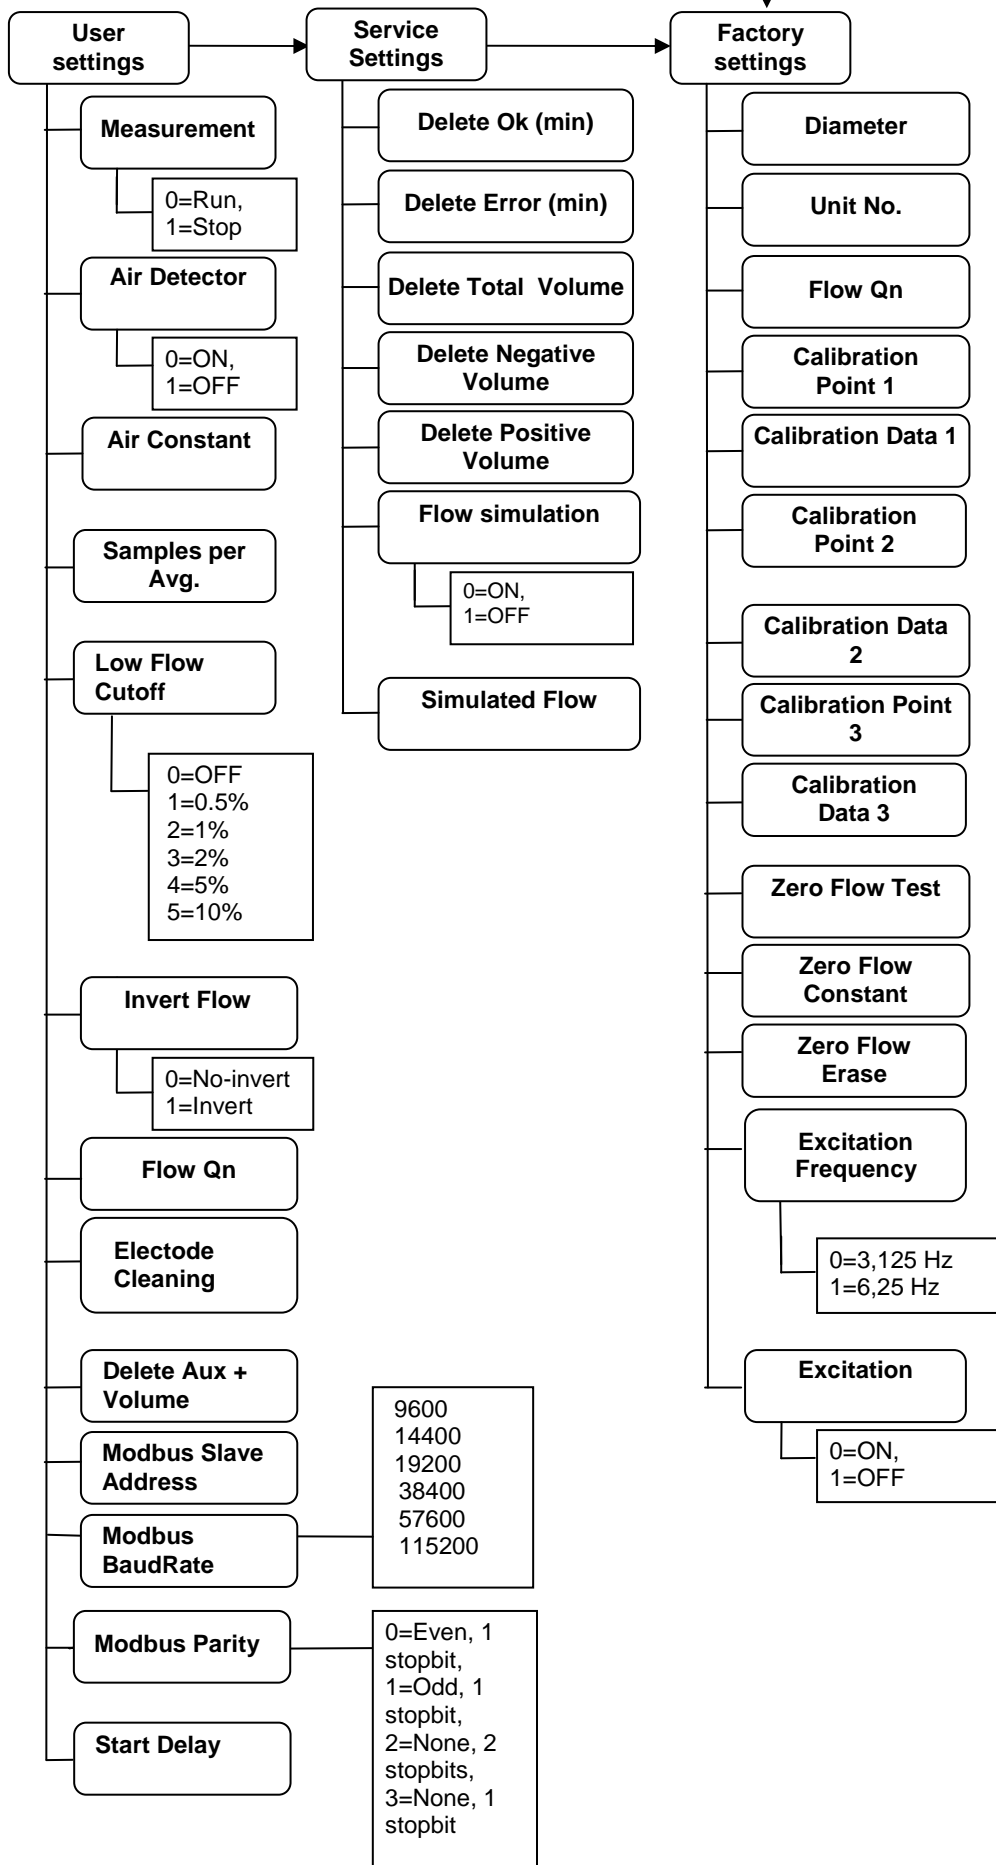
User settings

Measurement

0=Run,
1=Stop

Air Detector

0=ON,
1=OFF

Air Constant

Samples per Avg.

Low Flow Cutoff

0=OFF
1=0.5%
2=1%
3=2%
4=5%
5=10%

Invert Flow

0=No-invert
1=Invert

Flow Qn

Electode Cleaning

Delete Aux + Volume

Modbus Slave Address

Modbus BaudRate

9600
14400
19200
38400
57600
115200

Modbus Parity

0=Even, 1 stopbit,
1=Odd, 1 stopbit,
2=None, 2 stopbits,
3=None, 1 stopbit

Start Delay

Service Settings

Delete Ok (min)

Delete Error (min)

Delete Total Volume

Delete Negative Volume

Delete Positive Volume

Flow simulation

0=ON,
1=OFF

Simulated Flow

Factory settings

Diameter

Unit No.

Flow Qn

Calibration Point 1

Calibration Data 1

Calibration Point 2

Calibration Data 2

Calibration Point 3

Calibration Data 3

Zero Flow Test

Zero Flow Constant

Zero Flow Erase

Excitation Frequency

0=3,125 Hz
1=6,25 Hz

Excitation

0=ON,
1=OFF